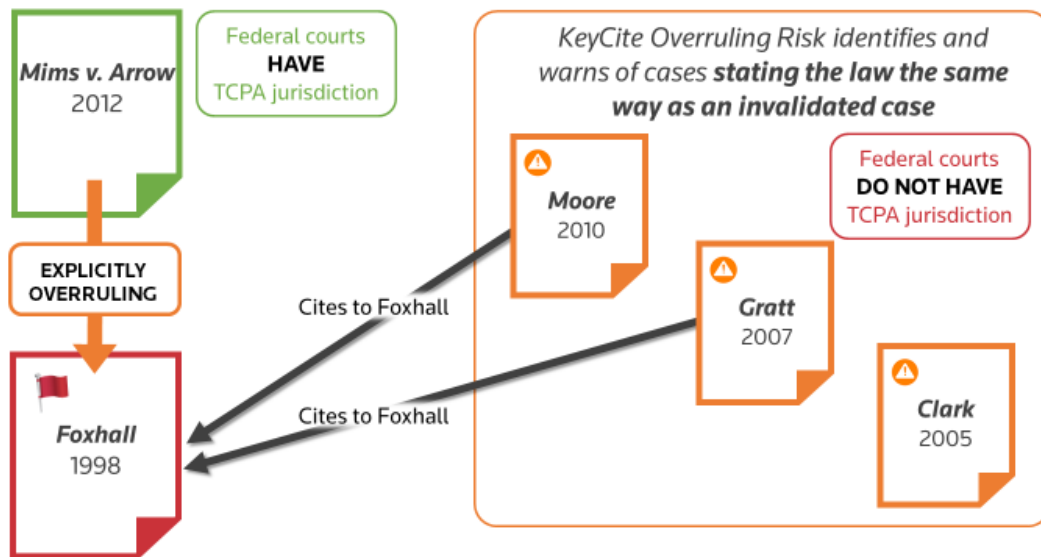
Mims v. Arrow
2012

Federal courts
HAVE
TCPA jurisdiction

EXPLICITLY OVERRULING

Foxhall
1998

Cites to Foxhall

Cites to Foxhall

KeyCite Overruling Risk identifies and warns of cases **stating the law the same way as an invalidated case**

Moore
2010

Federal courts
DO NOT HAVE
TCPA jurisdiction

Gratt
2007

Clark
2005